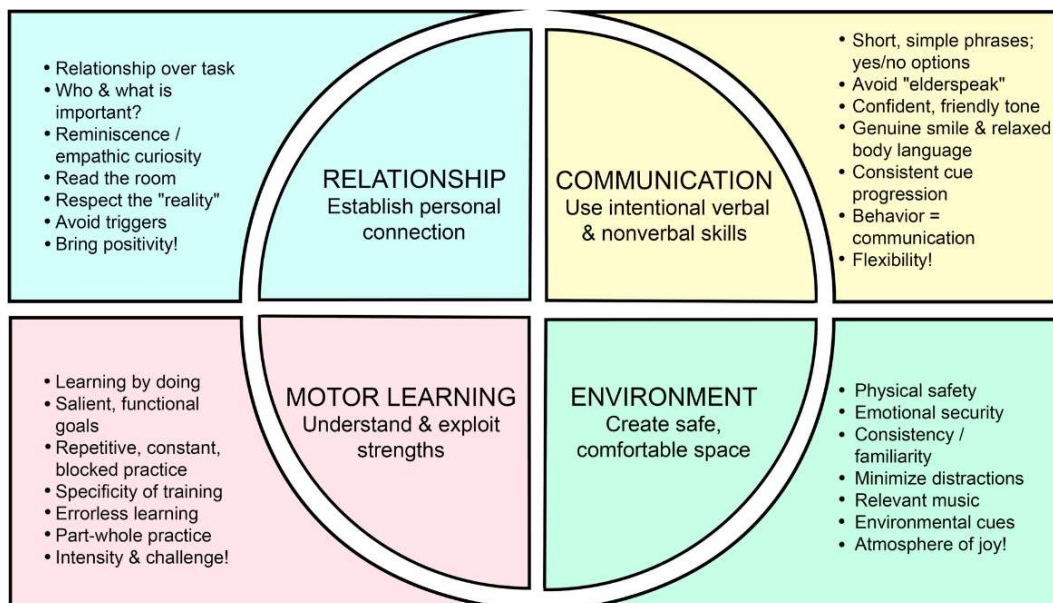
• Relationship over task
• Who & what is important?
• Reminiscence / empathic curiosity
• Read the room
• Respect the "reality"
• Avoid triggers
• Bring positivity!

RELATIONSHIP
Establish personal connection

COMMUNICATION
Use intentional verbal & nonverbal skills

• Short, simple phrases; yes/no options
• Avoid "elderspeak"
• Confident, friendly tone
• Genuine smile & relaxed body language
• Consistent cue progression
• Behavior = communication
• Flexibility!

• Learning by doing
• Salient, functional goals
• Repetitive, constant, blocked practice
• Specificity of training
• Errorless learning
• Part-whole practice
• Intensity & challenge!

MOTOR LEARNING
Understand & exploit strengths

ENVIRONMENT
Create safe, comfortable space

• Physical safety
• Emotional security
• Consistency / familiarity
• Minimize distractions
• Relevant music
• Environmental cues
• Atmosphere of joy!